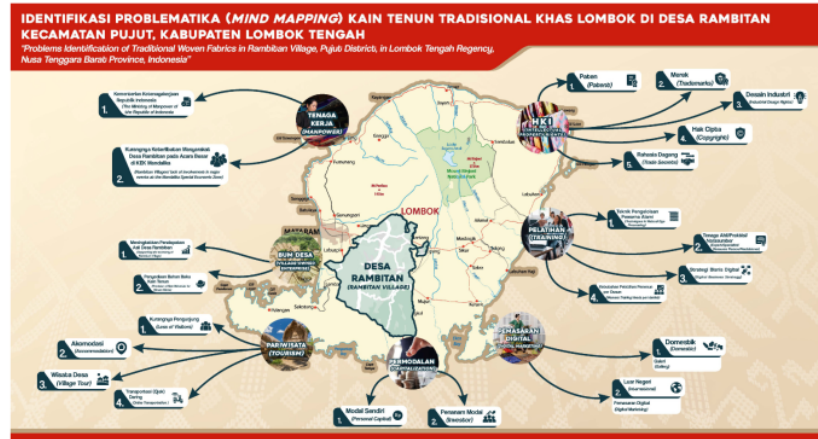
IDENTIFIKASI PROBLEMATIKA (MIND MAPPING) KAIN TENUN TRADISIONAL KHAS LOMBOK DI DESA RAMBITAN KECAMATAN PUJUT, KABUPATEN LOMBOK TENGAH

"Problems Identification of Traditional Woven Fabrics in Rambitan Village, Pujut District, in Lombok Tengah Regency, Nusa Tenggara Barat Province, Indonesia"

1. Kementerian Ketenagakerjaan Republik Indonesia (The Ministry of Manpower of the Republic of Indonesia)

2. Kurangnya Keterlibatan Masyarakat Desa Rambitan pada Acara Besar di KEK Mandalika (Rambitan Villagers' lack of involvement in major events at the Mandalika Special Economic Zone)

TENAGA KERJA (MANPOWER)

1. Paten (Patents)

2. Merek (Trademarks)

3. Desain Industri (Industrial Design Rights)

4. Hak Cipta (Copyrights)

5. Rahasia Dagang (Trade Secrets)

HKI (INTELLECTUAL PROPERTY RIGHTS)

LOMBOK

1. Meningkatkan Pendapatan Asli Desa Rambitan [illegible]

2. Pengadaan Bahan Baku Kain Tenun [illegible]

BUM DESA (VILLAGE OWNED ENTERPRISES)

DESA RAMBITAN (RAMBITAN VILLAGE)

1. Teknik Pengolahan Pewarna Alami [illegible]

2. Tenaga Ahli/Praktisi/ Instruktur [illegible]

3. Strategi Bisnis Digital (Digital Business Strategy)

4. Sosialisasi Pelatihan Promosi Desa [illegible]

PELATIHAN (TRAINING)

1. Kurangnya Pengunjung (Loss of Visitors)

2. Akomodasi (Accommodation)

3. Wisata Desa (Village Tour)

4. Transportasi (Ojek) Daring (Online Transportation)

PARIWISATA (TOURISM)

PERMODALAN (CAPITALIZATION)

1. Modal Sendiri (Personal Capital)

2. Penanam Modal (Investor)

PEMASARAN DIGITAL (DIGITAL MARKETING)

1. Domestik (Domestic)

Galeri (Gallery)

2. Luar Negeri (International)

Pemasaran Digital (Digital Marketing)